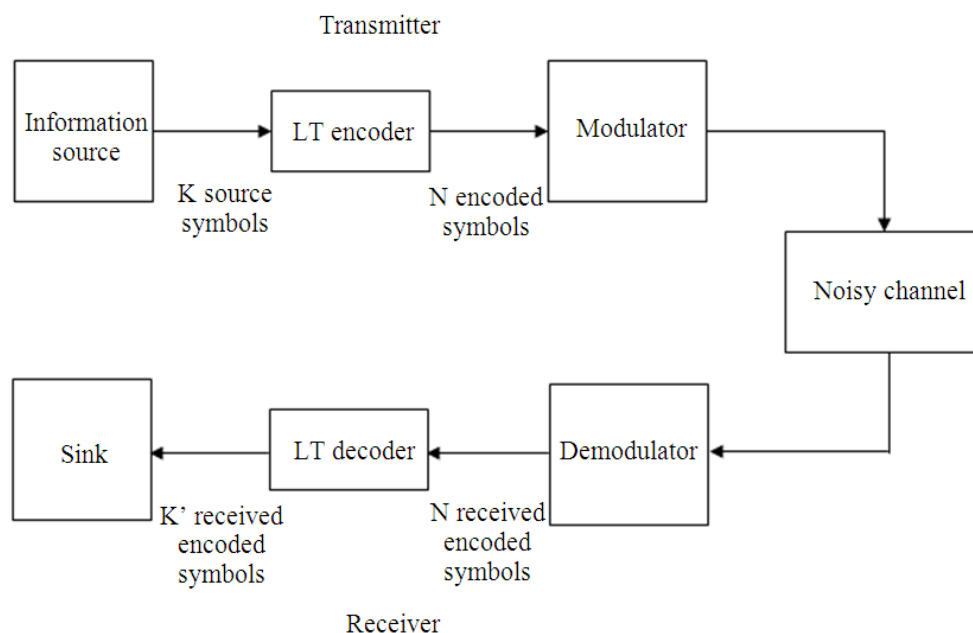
Transmitter

Information source

LT encoder

Modulator

K source symbols

N encoded symbols

Noisy channel

Sink

LT decoder

Demodulator

K’ received encoded symbols

N received encoded symbols

Receiver